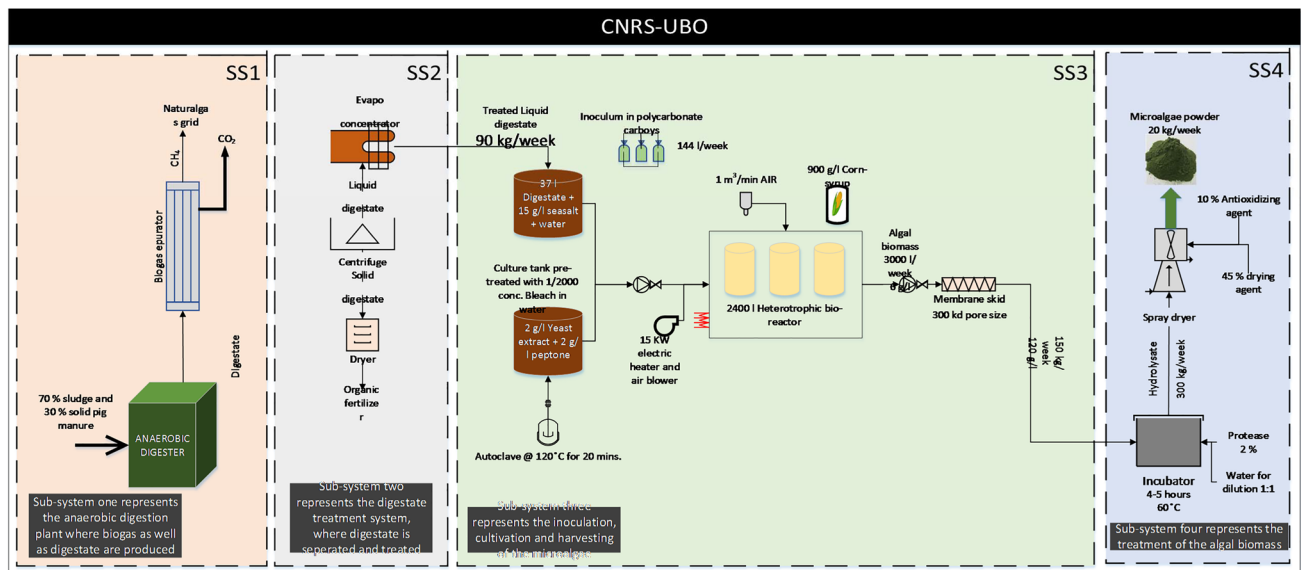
CNRS-UBO

SS1

Naturalgas grid

$CH_4$

$CO_2$

Biogas epurator

Digestate

70 % sludge and 30 % solid pig manure

ANAEROBIC DIGESTER

Sub-system one represents the anaerobic digestion plant where biogas as well as digestate are produced

SS2

Evapo concentrator

Liquid digestate

Centrifuge Solid digestate

Dryer

Organic fertilizer

Sub-system two represents the digestate treatment system, where digestate is seperated and treated

SS3

Treated Liquid digestate

90 kg/week

Inoculum in polycarbonate carboys

144 l/week

37 l Digestate + 15 g/l seasalt + water

Culture tank pre-treated with 1/2000 conc. Bleach in water

2 g/l Yeast extract + 2 g/l peptone

Autoclave @ 120°C for 20 mins.

15 KW electric heater and air blower

1 $m^3$/min AIR

900 g/l Corn-syrup

2400 l Heterotrophic bio-reactor

Algal biomass 3000 l/week 8 g/l

Membrane skid

300 kd pore size

150 kg/week 120 g/l

Sub-system three represents the inoculation, cultivation and harvesting of the microalgae

SS4

Microalgae powder 20 kg/week

10 % Antioxidizing agent

45 % drying agent

Spray dryer

Hydrolysate

300 kg/week

Protease 2 %

Water for dilution 1:1

Incubator 4-5 hours 60°C

Sub-system four represents the treatment of the algal biomass